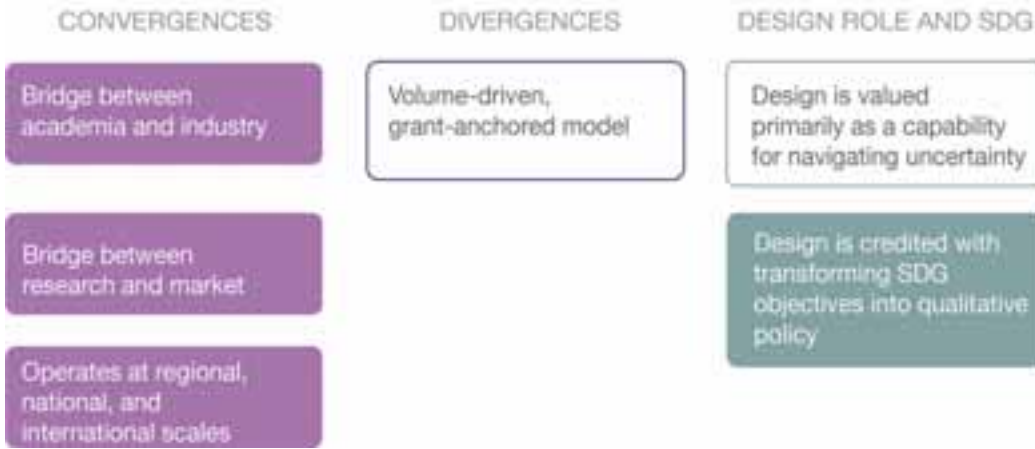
CONVERGENCES

Bridge between academia and industry

Bridge between research and market

Operates at regional, national, and international scales

DIVERGENCES

Volume-driven, grant-anchored model

DESIGN ROLE AND SDG

Design is valued primarily as a capability for navigating uncertainty

Design is credited with transforming SDG objectives into qualitative policy